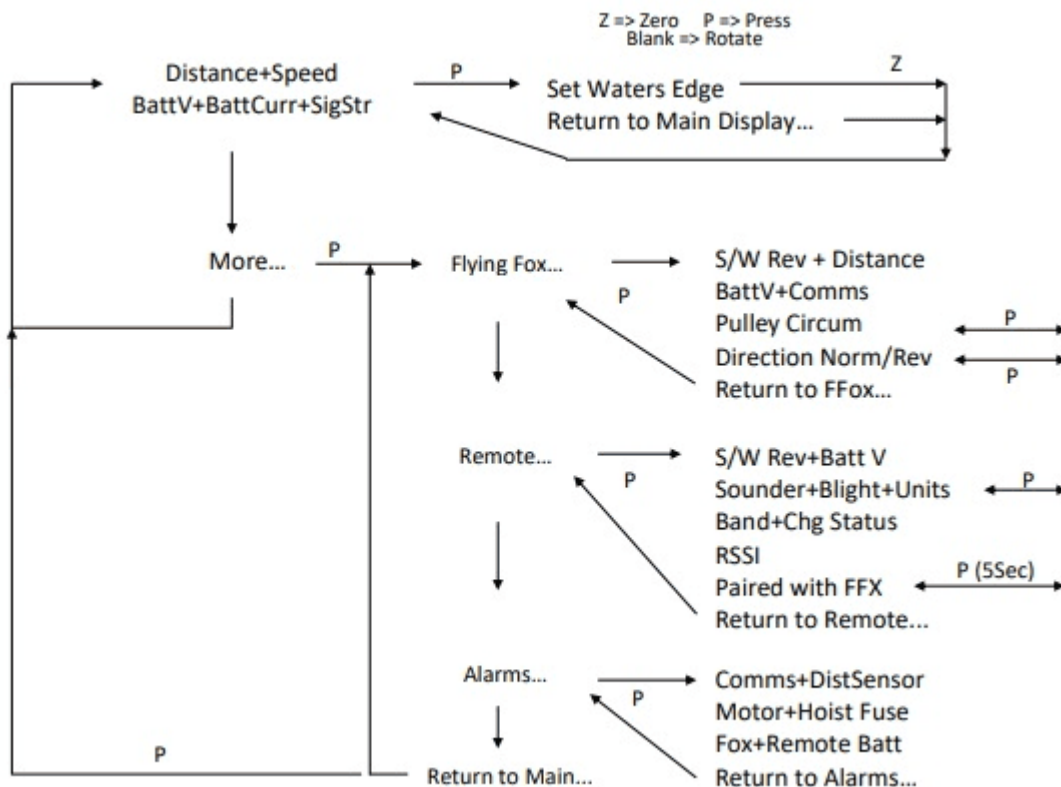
Z => Zero P => Press
Blank => Rotate

Distance+Speed
BattV+BattCurr+SigStr

P

Set Waters Edge

Z

Return to Main Display...

More...

P

Flying Fox...

P

S/W Rev + Distance
BattV+Comms
Pulley Circum

P

Direction Norm/Rev

P

Return to FFox...

Remote...

P

S/W Rev+Batt V
Sounder+Blight+Units

P

Band+Chg Status
RSSI
Paired with FFX

P (5Sec)

Return to Remote...

Alarms...

P

Comms+DistSensor
Motor+Hoist Fuse
Fox+Remote Batt
Return to Alarms...

P

Return to Main...